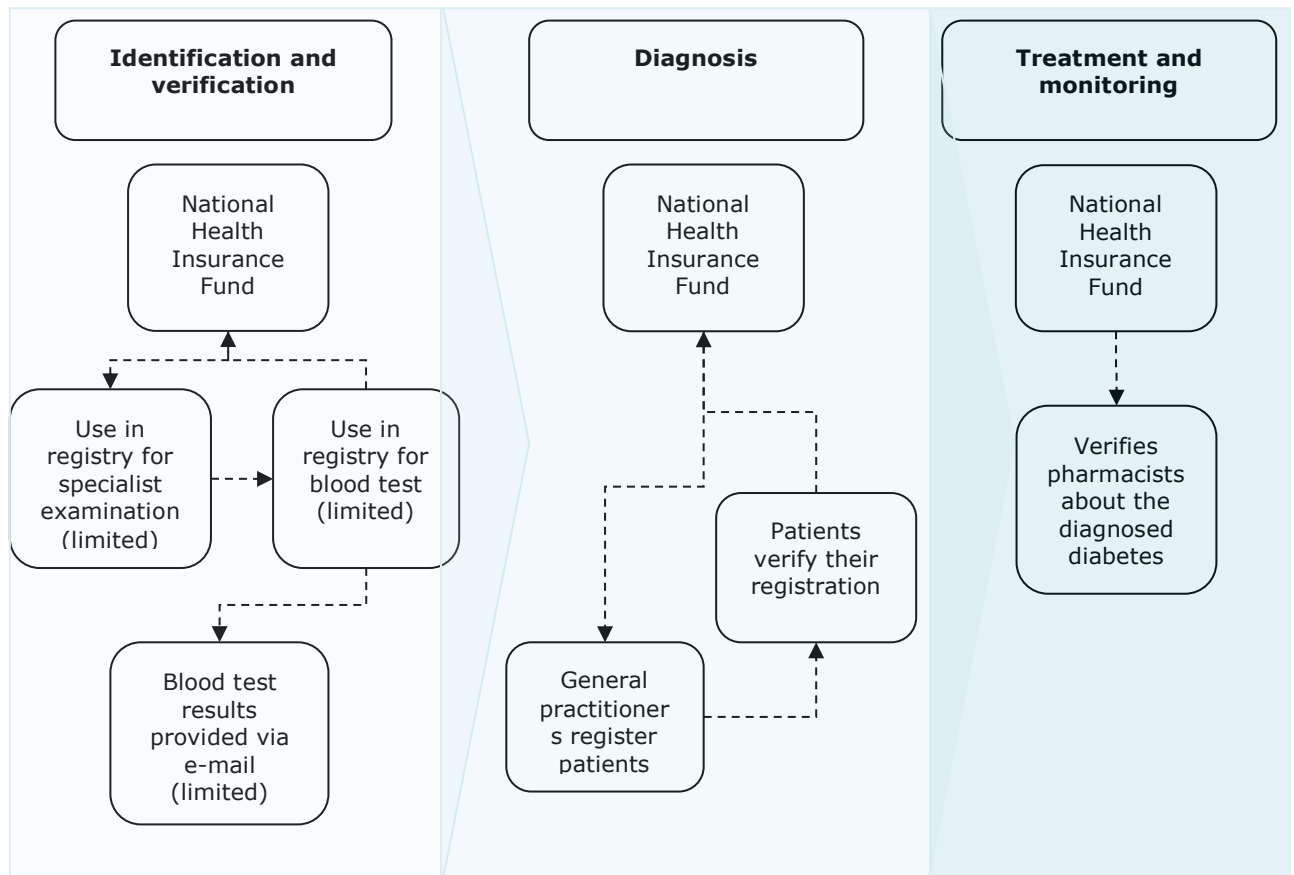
Identification and verification

National Health Insurance Fund

Use in registry for specialist examination (limited)

Use in registry for blood test (limited)

Blood test results provided via e-mail (limited)

Diagnosis

National Health Insurance Fund

Patients verify their registration

General practitioner s register patients

Treatment and monitoring

National Health Insurance Fund

Verifies pharmacists about the diagnosed diabetes